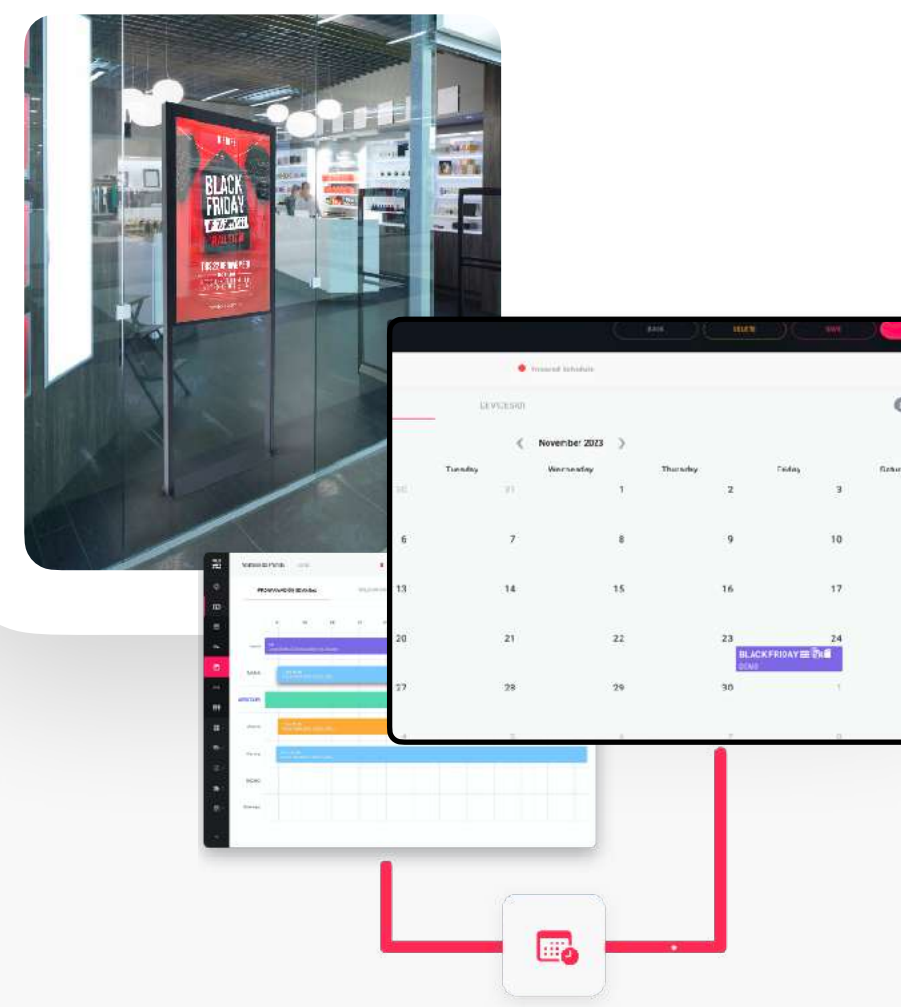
BLACK FRIDAY

BACK
DELETE
SAVE

LEVICESOI

November 2023

| Tuesday | Wednesday | Thursday | Friday | Satur |
|---|---|---|---|---|
| 30 | 31 | 1 | 2 | 3 |
| 6 | 7 | 8 | 9 | 10 |
| 13 | 14 | 15 | 16 | 17 |
| 20 | 21 | 22 | 23 | 24 |
| 27 | 28 | 29 | 30 | 1 |

BLACK FRIDAY
DEMO

PROGRAMACIÓN SEMANAL